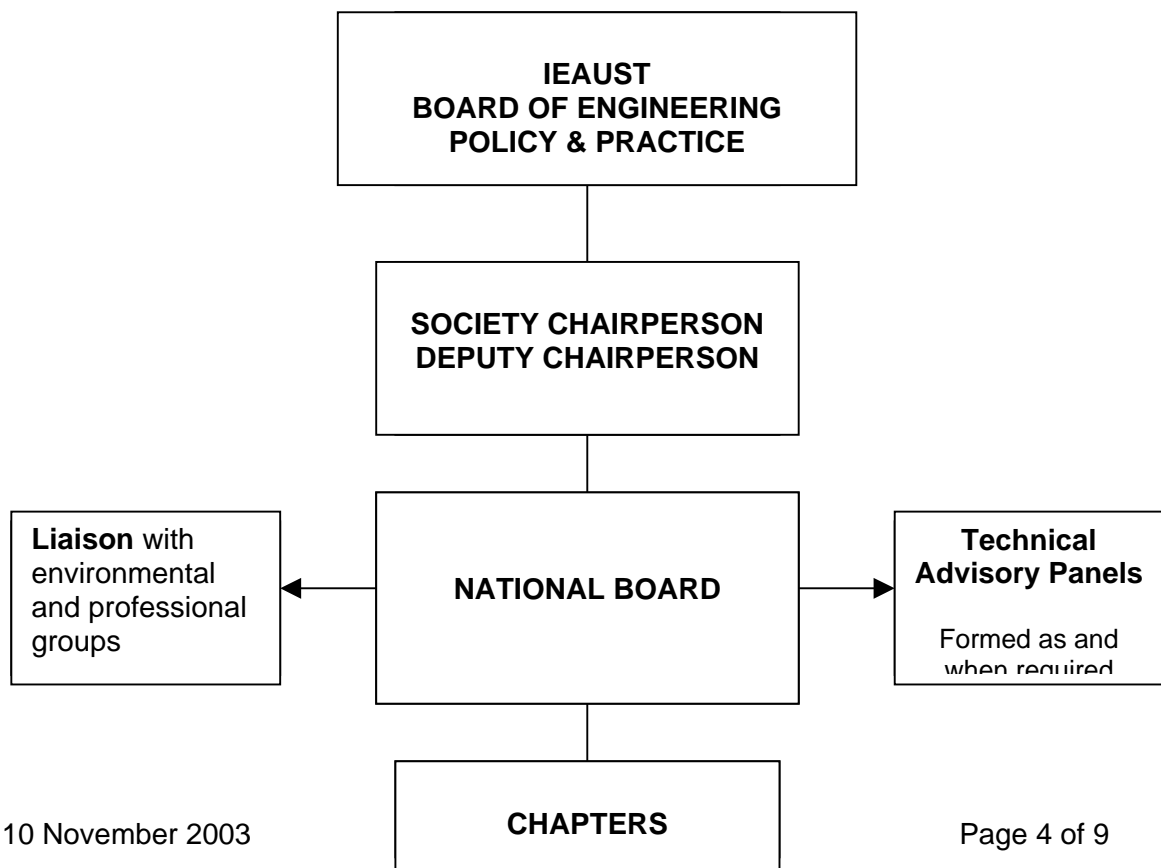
IEAUST
BOARD OF ENGINEERING
POLICY & PRACTICE

SOCIETY CHAIRPERSON
DEPUTY CHAIRPERSON

Liaison with environmental and professional groups

NATIONAL BOARD

Technical Advisory Panels

Formed as and when required

CHAPTERS

10 November 2003

Page 4 of 9